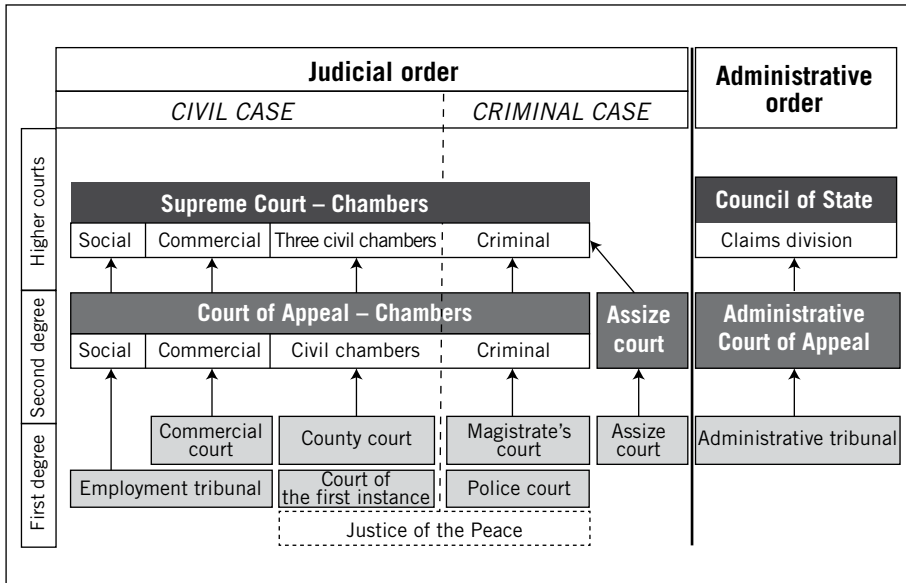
Judicial order

CIVIL CASE

CRIMINAL CASE

Administrative order

Higher courts

Second degree

First degree

Supreme Court – Chambers

| Social | Commercial | Three civil chambers | Criminal |
|---|---|---|---|

Council of State

Claims division

Court of Appeal – Chambers

| Social | Commercial | Civil chambers | Criminal |
|---|---|---|---|

Assize court

Administrative Court of Appeal

Commercial court

County court

Magistrate's court

Assize court

Administrative tribunal

Employment tribunal

Court of the first instance

Police court

Justice of the Peace